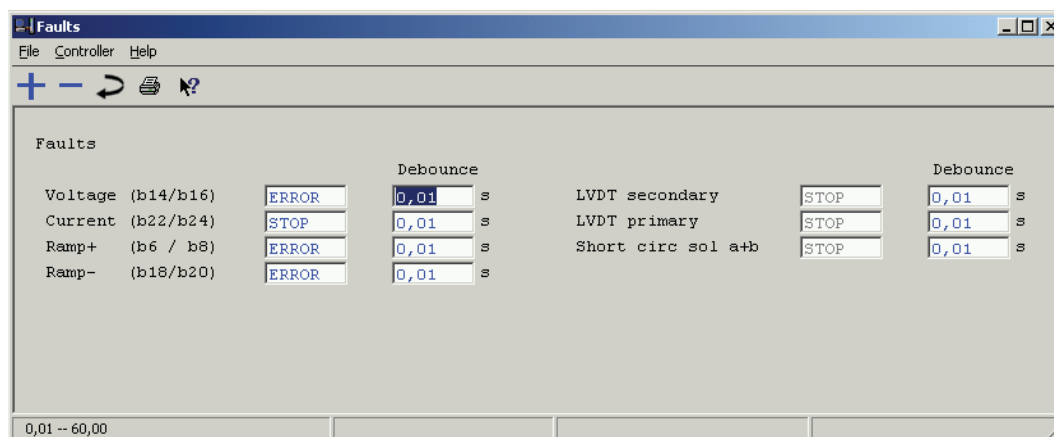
Faults

File Controller Help

Faults

| | | Debounce | | | | Debounce | |
|---|---|---|---|---|---|---|---|
| Voltage (b14/b16) | ERROR | 0,01 | s | LVDT secondary | STOP | 0,01 | s |
| Current (b22/b24) | STOP | 0,01 | s | LVDT primary | STOP | 0,01 | s |
| Ramp+ (b6 / b8) | ERROR | 0,01 | s | Short circ sol a+b | STOP | 0,01 | s |
| Ramp- (b18/b20) | ERROR | 0,01 | s | | | | |

0,01 -- 60,00